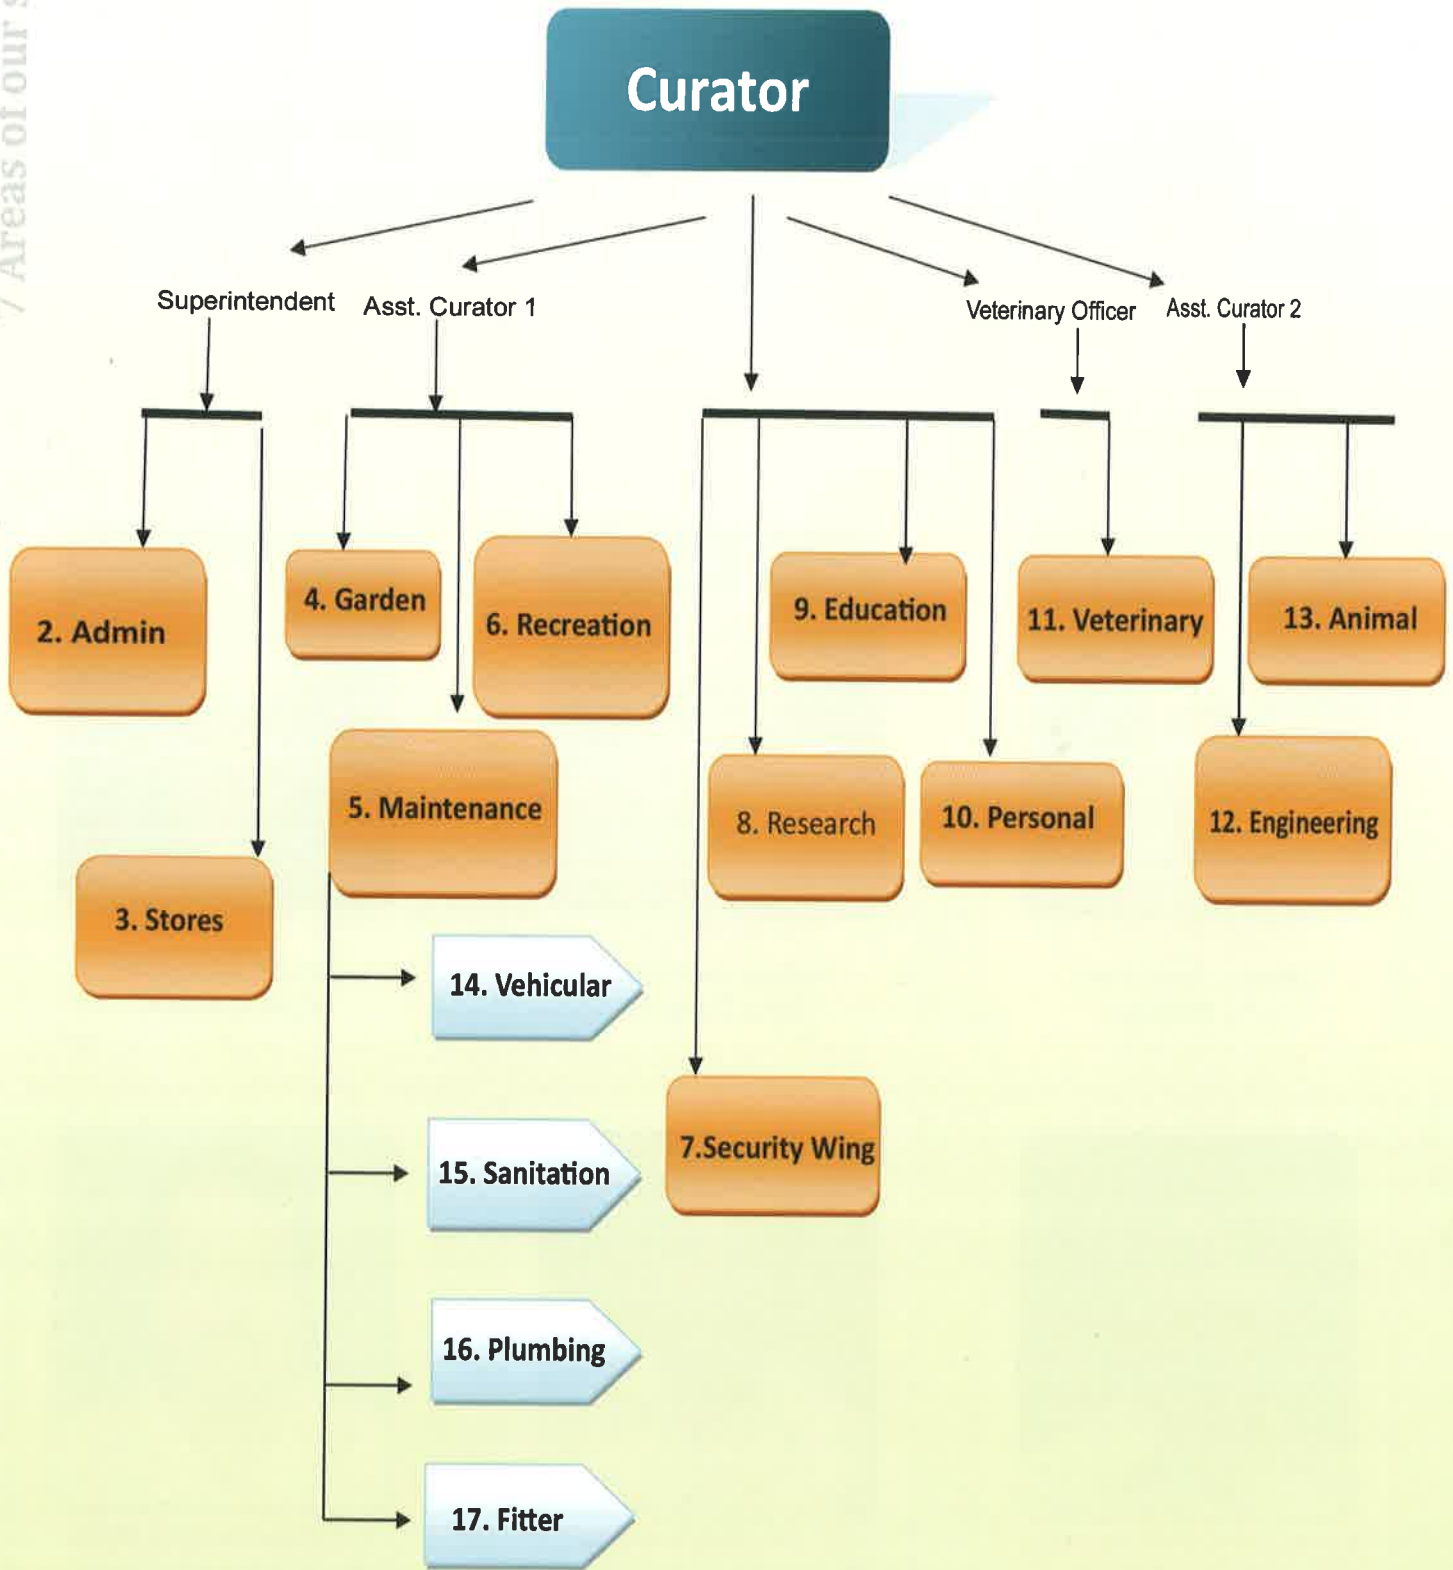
7 Areas of our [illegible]

Curator

Superintendent

Asst. Curator 1

Veterinary Officer

Asst. Curator 2

2. Admin

4. Garden

6. Recreation

9. Education

11. Veterinary

13. Animal

5. Maintenance

8. Research

10. Personal

12. Engineering

3. Stores

14. Vehicular

15. Sanitation

7.Security Wing

16. Plumbing

17. Fitter